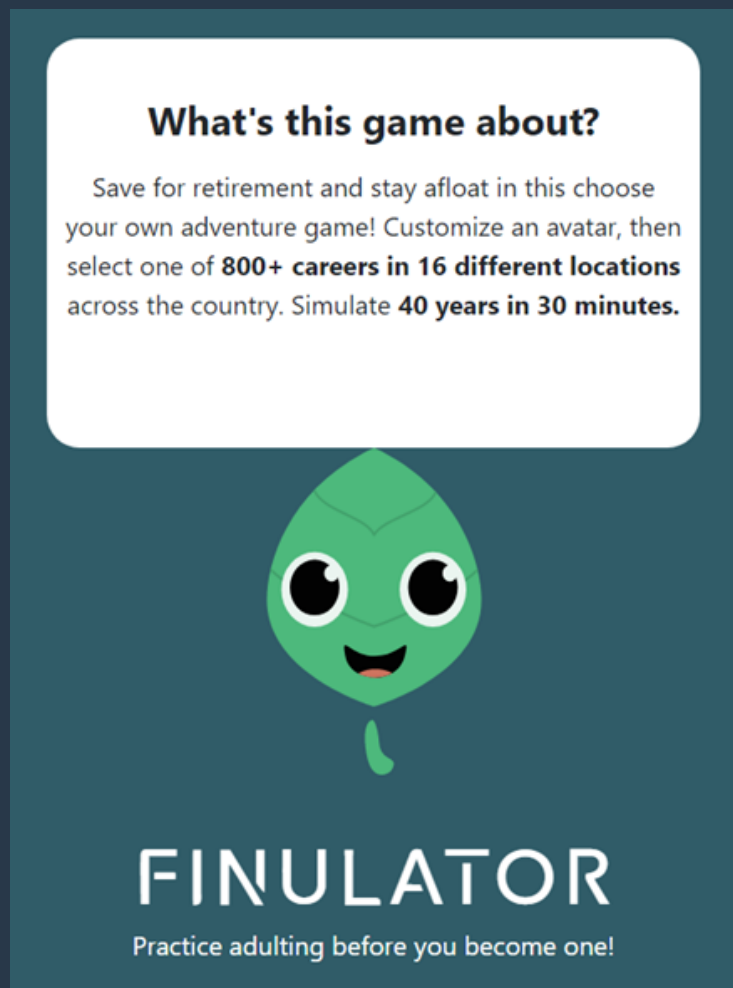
What's this game about?

Save for retirement and stay afloat in this choose your own adventure game! Customize an avatar, then select one of 800+ careers in 16 different locations across the country. Simulate 40 years in 30 minutes.

FINULATOR

Practice adulting before you become one!